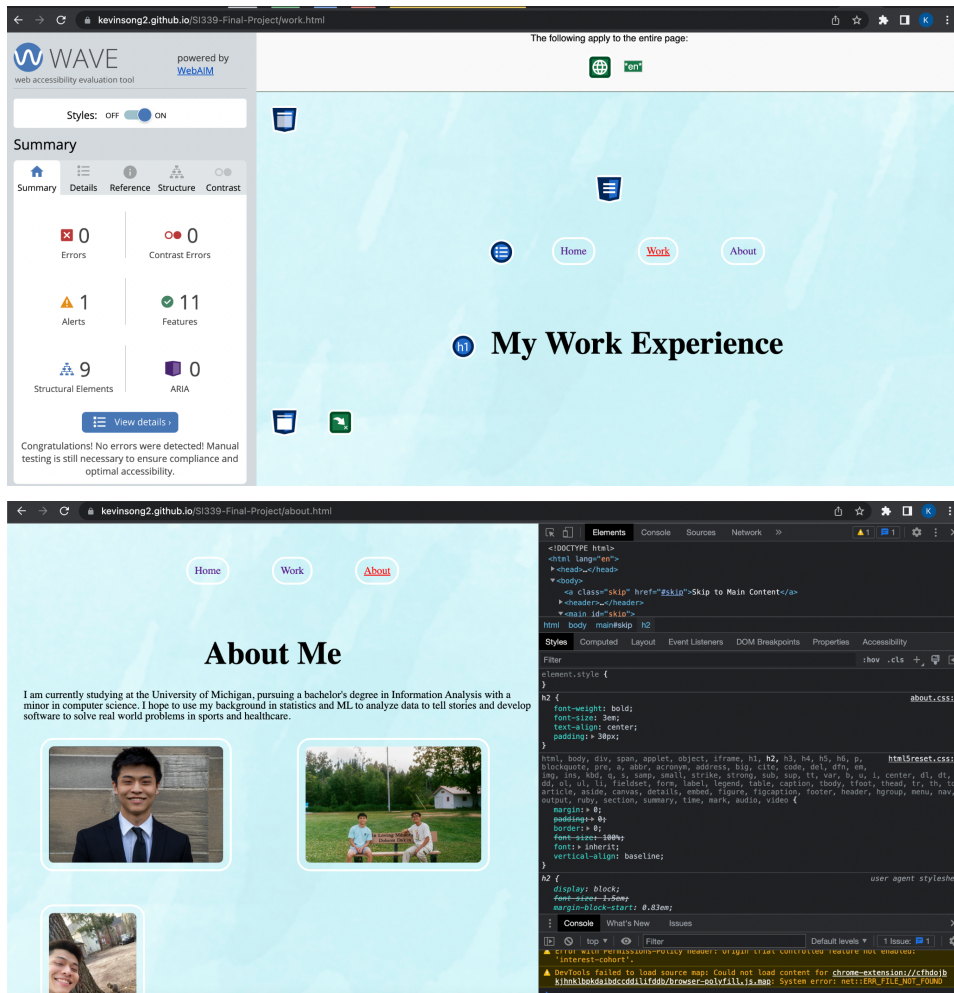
kevinsong2.github.io/SI339-Final-Project/work.html

WAVE
web accessibility evaluation tool
powered by WebAIM

Styles: OFF ON

Summary

Summary Details Reference Structure Contrast

0 Errors
0 Contrast Errors
1 Alerts
11 Features
9 Structural Elements
0 ARIA

View details ›

Congratulations! No errors were detected! Manual testing is still necessary to ensure compliance and optimal accessibility.

The following apply to the entire page:
"en"

Home Work About

h1 My Work Experience

kevinsong2.github.io/SI339-Final-Project/about.html

Home Work About

About Me

I am currently studying at the University of Michigan, pursuing a bachelor's degree in Information Analysis with a minor in computer science. I hope to use my background in statistics and ML to analyze data to tell stories and develop software to solve real world problems in sports and healthcare.

Elements Console Sources Network »
1 1
<!DOCTYPE html>
<html lang="en">
▸<head>…</head>
▾<body>
<a class="skip" href="#skip">Skip to Main Content</a>
▸<header>…</header>
▾<main id="skip">
html body main#skip h2
Styles Computed Layout Event Listeners DOM Breakpoints Properties Accessibility
Filter :hov .cls +
element.style {
}
h2 { about.css:
font-weight: bold;
font-size: 3em;
text-align: center;
padding: ▸ 30px;
}
html, body, div, span, applet, object, iframe, h1, h2, h3, h4, h5, h6, p, blockquote, pre, a, abbr, acronym, address, big, cite, code, del, dfn, em, img, ins, kbd, q, s, samp, small, strike, strong, sub, sup, tt, var, b, u, i, center, dl, dt, dd, ol, ul, li, fieldset, form, label, legend, table, caption, tbody, tfoot, thead, tr, th, td, article, aside, canvas, details, embed, figure, figcaption, footer, header, hgroup, menu, nav, output, ruby, section, summary, time, mark, audio, video { html5reset.css:
margin: ▸ 0;
padding: ▸ 0;
border: ▸ 0;
font-size: 100%;
font: ▸ inherit;
vertical-align: baseline;
}
h2 { user agent styleshe
display: block;
font-size: 1.5em;
margin-block-start: 0.83em;
Console What's New Issues
top Filter Default levels 1 Issue: 1
Error with Permissions-Policy header: Origin trial controlled feature not enabled: 'interest-cohort'.
DevTools failed to load source map: Could not load content for chrome-extension://cfhdojbkjhnklbpkdaibdccddilifddb/browser-polyfill.js.map: System error: net::ERR_FILE_NOT_FOUND